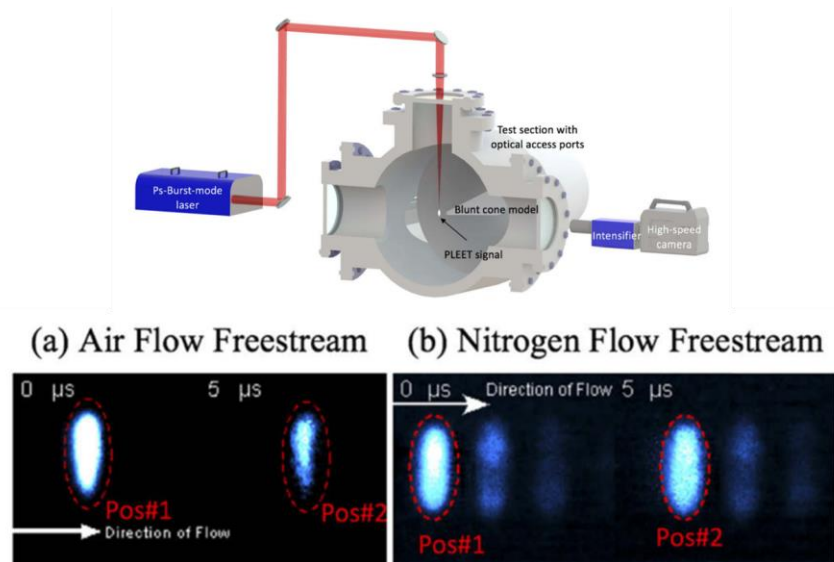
Ps-Burst-mode laser

Test section with optical access ports

Blunt cone model

PLEET signal

Intensifier

High-speed camera

(a) Air Flow Freestream

0 μs

5 μs

Pos#1

Pos#2

Direction of Flow

(b) Nitrogen Flow Freestream

0 μs

Direction of Flow

5 μs

Pos#1

Pos#2